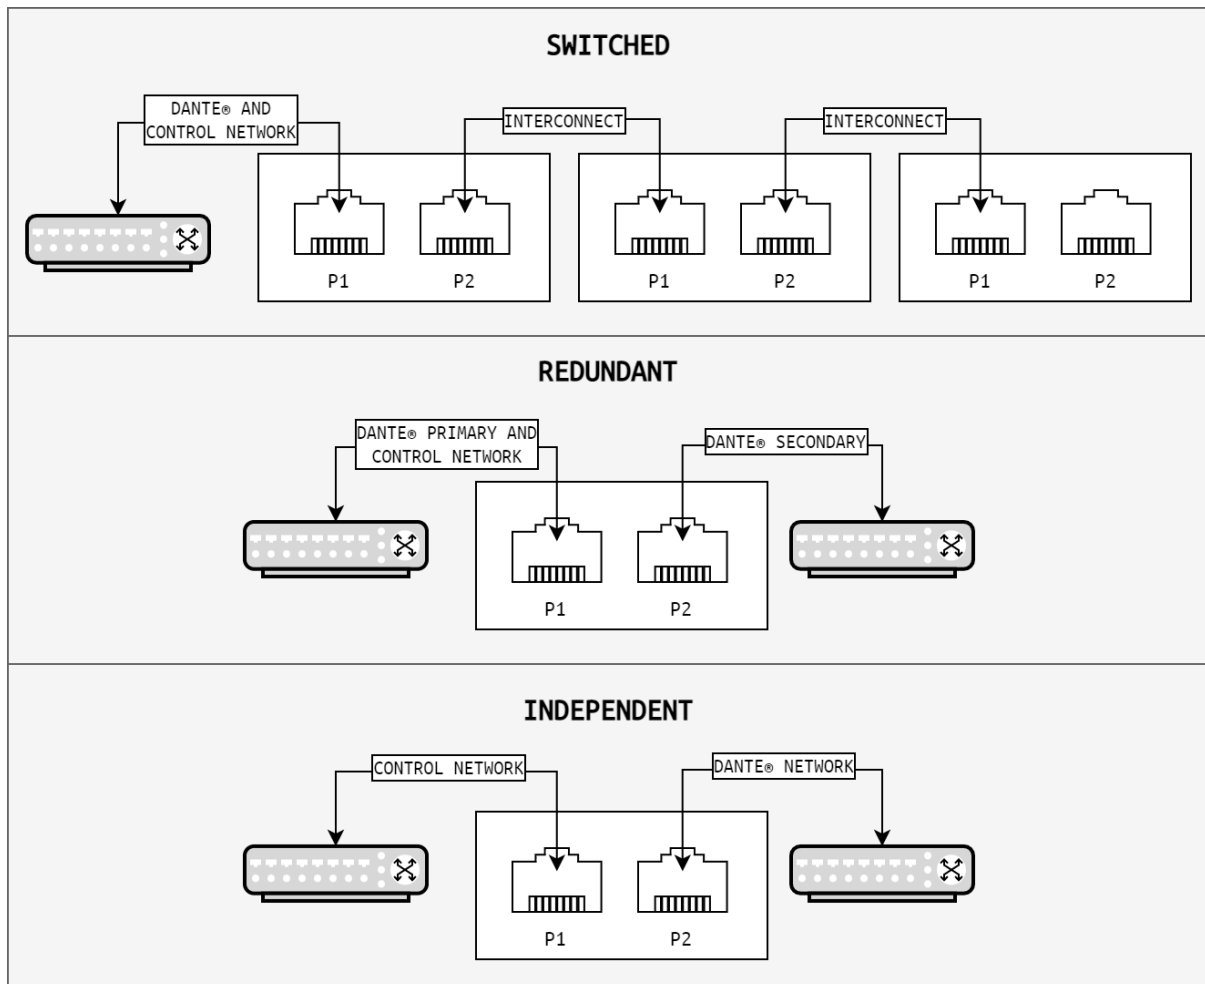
SWITCHED

DANTE® AND CONTROL NETWORK

INTERCONNECT

INTERCONNECT

P1

P2

P1

P2

P1

P2

REDUNDANT

DANTE® PRIMARY AND CONTROL NETWORK

DANTE® SECONDARY

P1

P2

INDEPENDENT

CONTROL NETWORK

DANTE® NETWORK

P1

P2